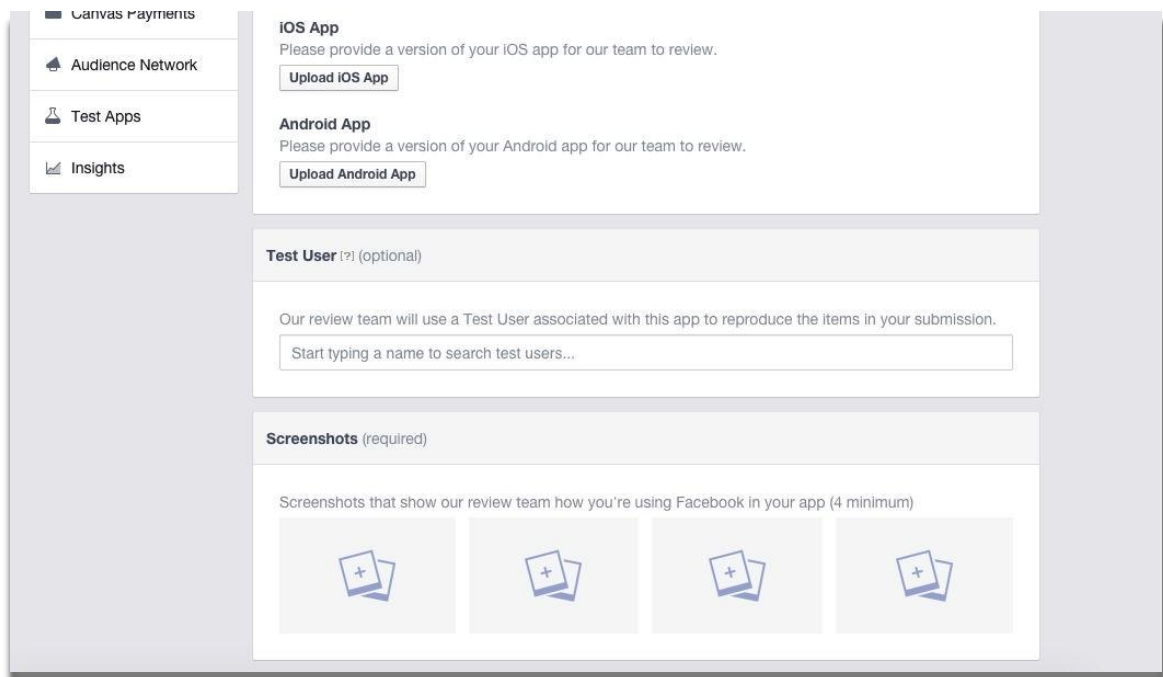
Canvas Payments

Audience Network

Test Apps

Insights

iOS App
Please provide a version of your iOS app for our team to review.

Upload iOS App

Android App
Please provide a version of your Android app for our team to review.

Upload Android App

Test User [?] (optional)

Our review team will use a Test User associated with this app to reproduce the items in your submission.

Start typing a name to search test users...

Screenshots (required)

Screenshots that show our review team how you're using Facebook in your app (4 minimum)